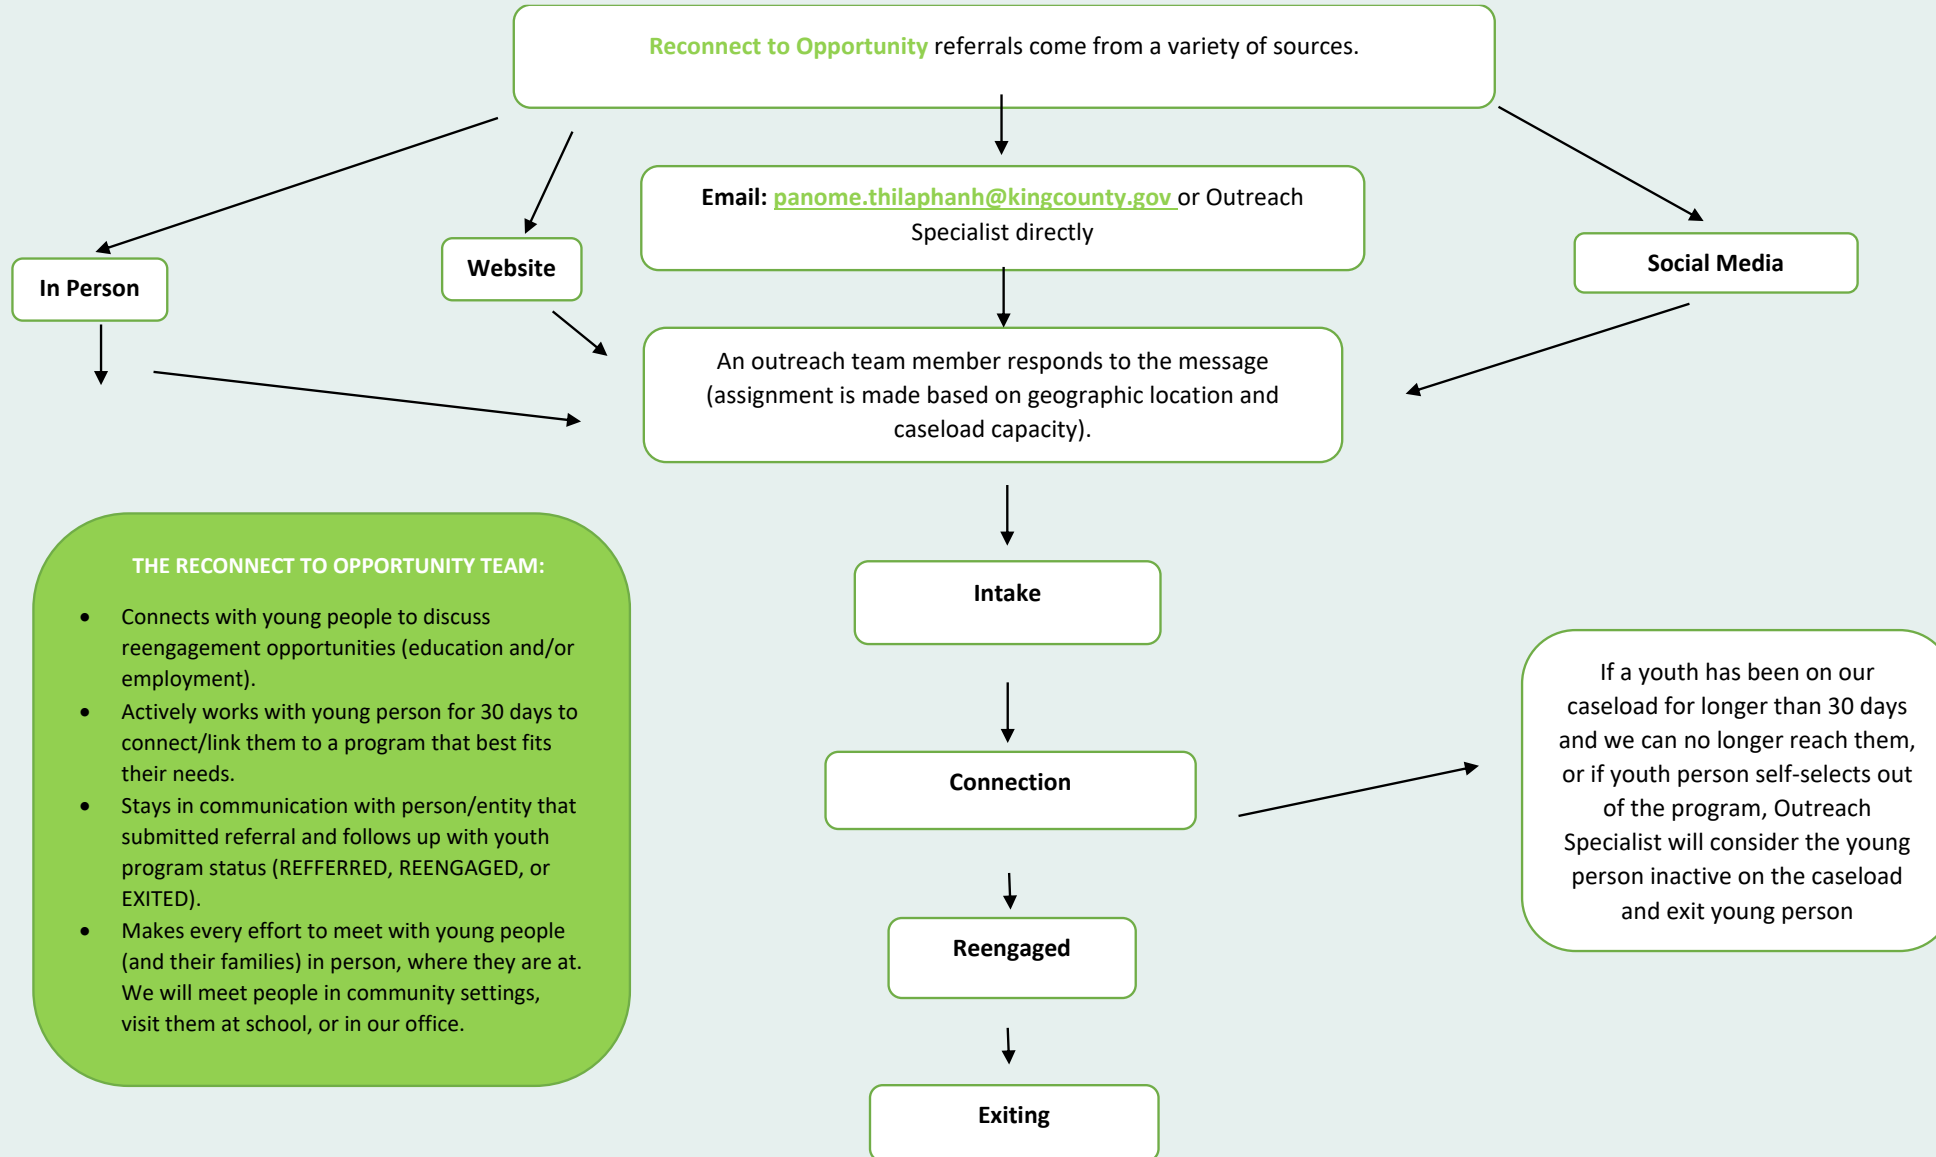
Reconnect to Opportunity referrals come from a variety of sources.

In Person

Website

Email: panome.thilaphanh@kingcounty.gov or Outreach Specialist directly

Social Media

An outreach team member responds to the message (assignment is made based on geographic location and caseload capacity).

THE RECONNECT TO OPPORTUNITY TEAM:

- Connects with young people to discuss reengagement opportunities (education and/or employment).
- Actively works with young person for 30 days to connect/link them to a program that best fits their needs.
- Stays in communication with person/entity that submitted referral and follows up with youth program status (REFFERRED, REENGAGED, or EXITED).
- Makes every effort to meet with young people (and their families) in person, where they are at. We will meet people in community settings, visit them at school, or in our office.

Intake

Connection

Reengaged

Exiting

If a youth has been on our caseload for longer than 30 days and we can no longer reach them, or if youth person self-selects out of the program, Outreach Specialist will consider the young person inactive on the caseload and exit young person